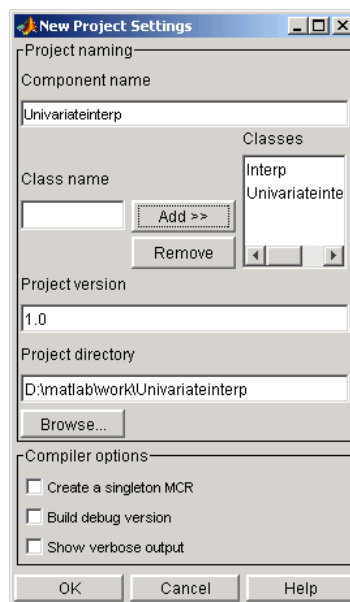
New Project Settings

Project naming

Component name

Univariateinterp

Classes

Class name

Interp
Univariateinte

Add >>

Remove

Project version

1.0

Project directory

D:\matlab\work\Univariateinterp

Browse...

Compiler options

Create a singleton MCR

Build debug version

Show verbose output

OK

Cancel

Help